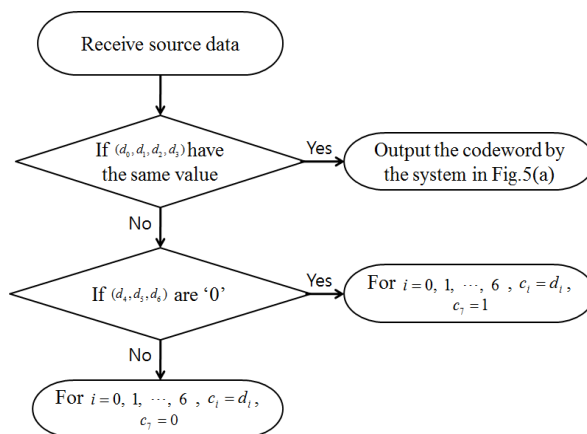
Receive source data

If $(d_0, d_1, d_2, d_3)$ have the same value

Yes

Output the codeword by the system in Fig.5(a)

No

If $(d_4, d_5, d_6)$ are ‘0’

Yes

For $i = 0, 1, \cdots, 6$, $c_i = d_i$, $c_7 = 1$

No

For $i = 0, 1, \cdots, 6$, $c_i = d_i$, $c_7 = 0$